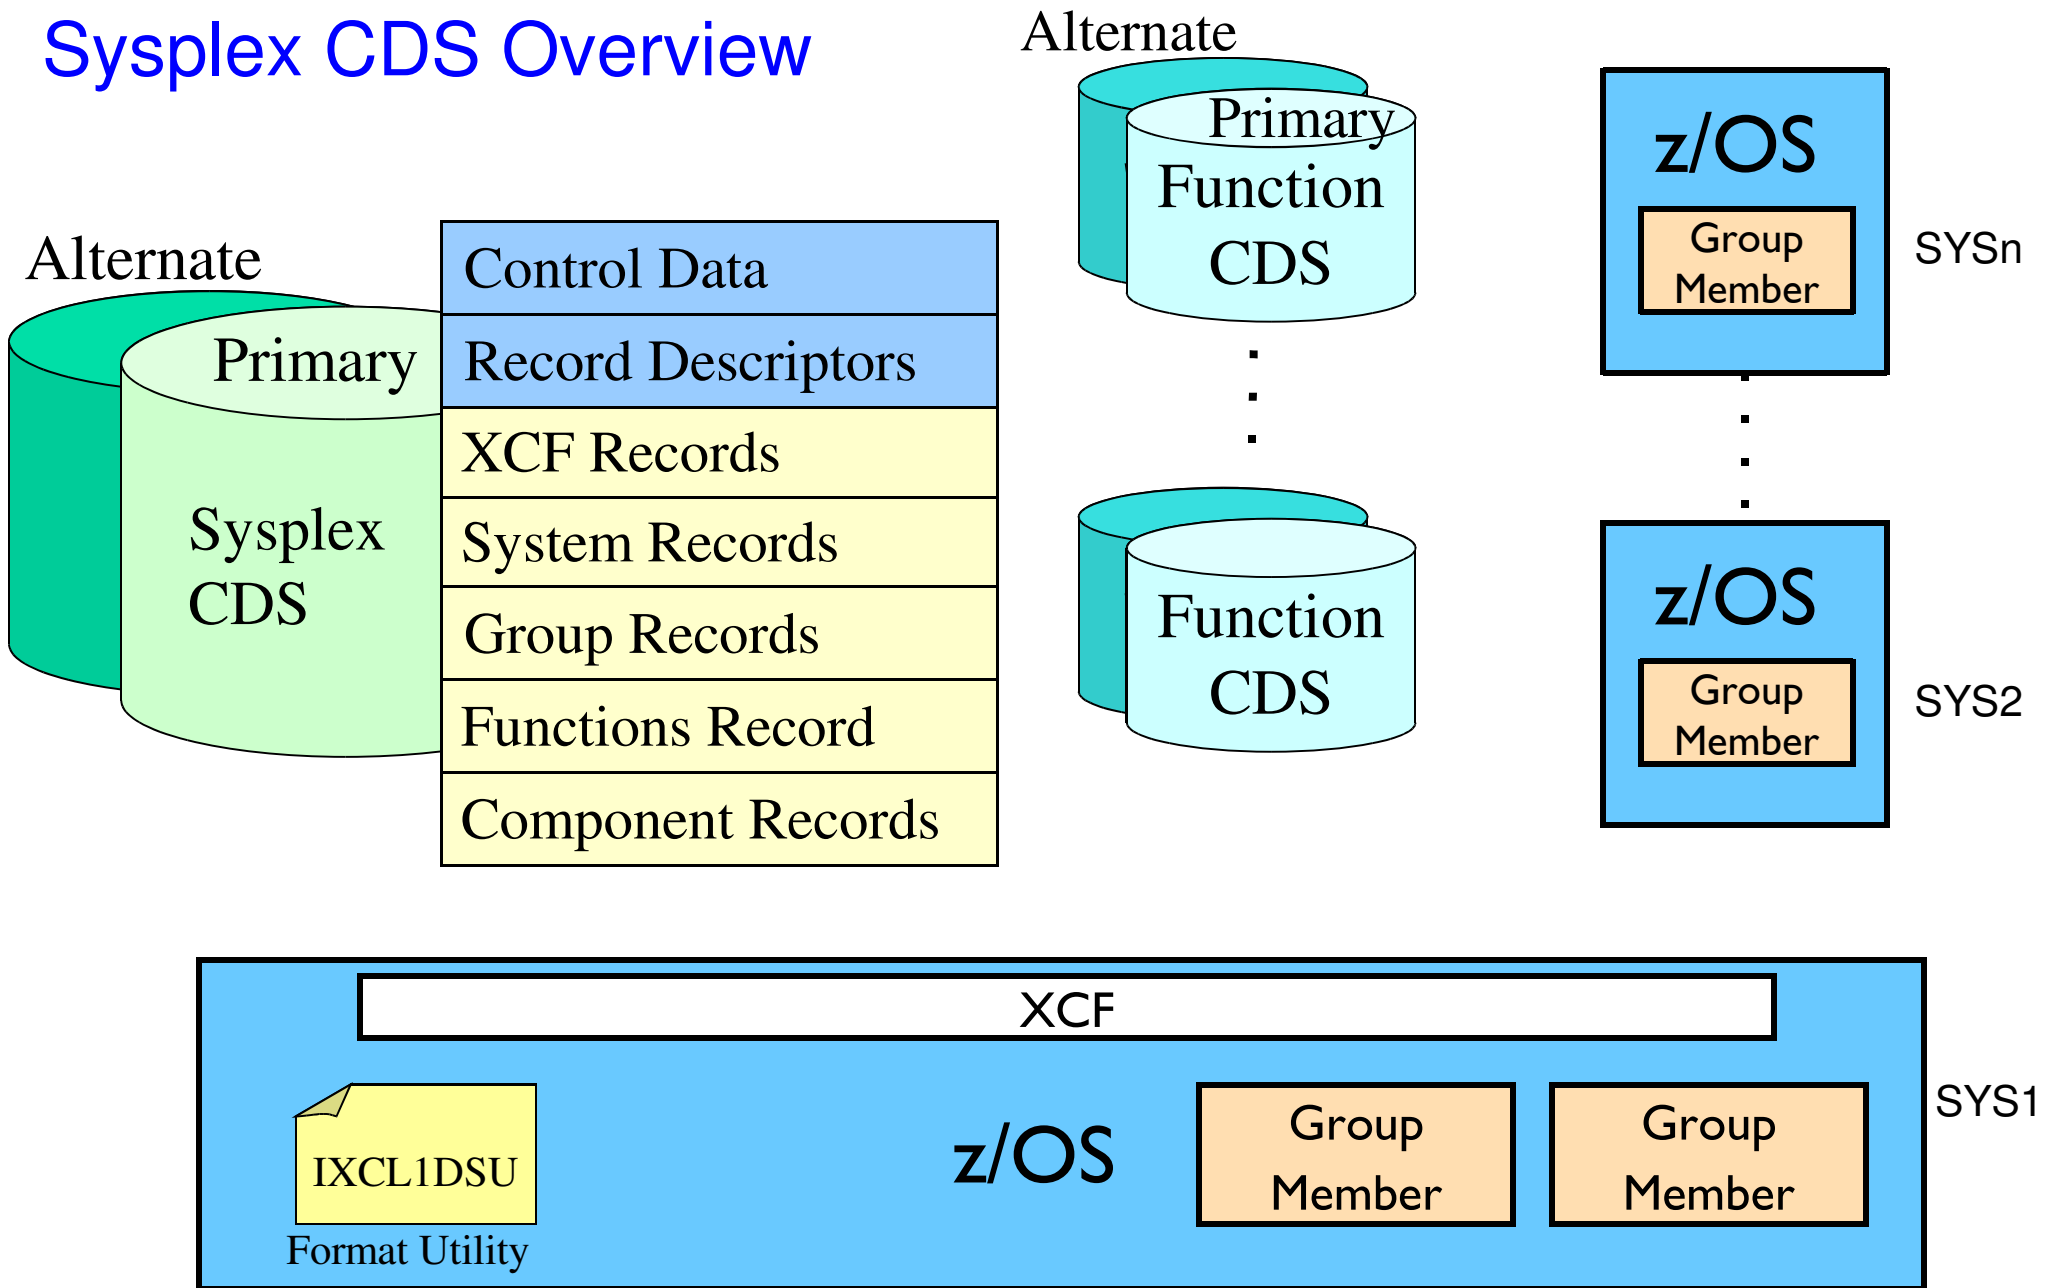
Sysplex CDS Overview

Alternate

Primary

Sysplex CDS

| Control Data |
|---|
| Record Descriptors |
| XCF Records |
| System Records |
| Group Records |
| Functions Record |
| Component Records |

Alternate

Primary Function CDS

Function CDS

z/OS

Group Member

SYSn

z/OS

Group Member

SYS2

XCF

IXCL1DSU

Format Utility

z/OS

Group Member

Group Member

SYS1